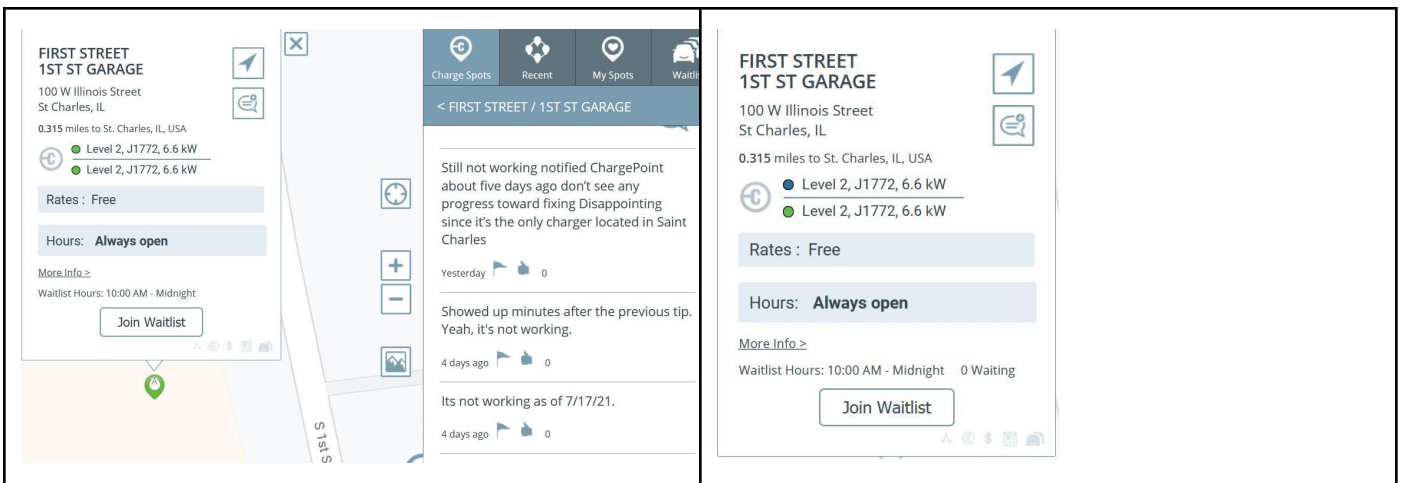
FIRST STREET
1ST ST GARAGE

100 W Illinois Street
St Charles, IL

0.315 miles to St. Charles, IL, USA

Level 2, J1772, 6.6 kW
Level 2, J1772, 6.6 kW

Rates : Free

Hours: **Always open**

More Info >

Waitlist Hours: 10:00 AM - Midnight

Join Waitlist

S 1st S

Charge Spots Recent My Spots Waitl

< FIRST STREET / 1ST ST GARAGE

Still not working notified ChargePoint about five days ago don't see any progress toward fixing Disappointing since it's the only charger located in Saint Charles

Yesterday 0

Showed up minutes after the previous tip. Yeah, it's not working.

4 days ago 0

Its not working as of 7/17/21.

4 days ago 0

FIRST STREET
1ST ST GARAGE

100 W Illinois Street
St Charles, IL

0.315 miles to St. Charles, IL, USA

Level 2, J1772, 6.6 kW
Level 2, J1772, 6.6 kW

Rates : Free

Hours: **Always open**

More Info >

Waitlist Hours: 10:00 AM - Midnight 0 Waiting

Join Waitlist